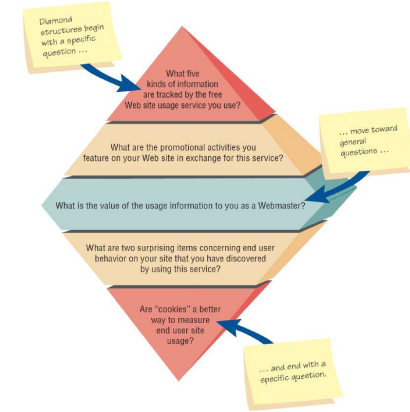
Diamond structures begin with a specific question ...

What five kinds of information are tracked by the free Web site usage service you use?

What are the promotional activities you feature on your Web site in exchange for this service?

... move toward general questions ...

What is the value of the usage information to you as a Webmaster?

What are two surprising items concerning end user behavior on your site that you have discovered by using this service?

Are "cookies" a better way to measure end user site usage?

... and end with a specific question.